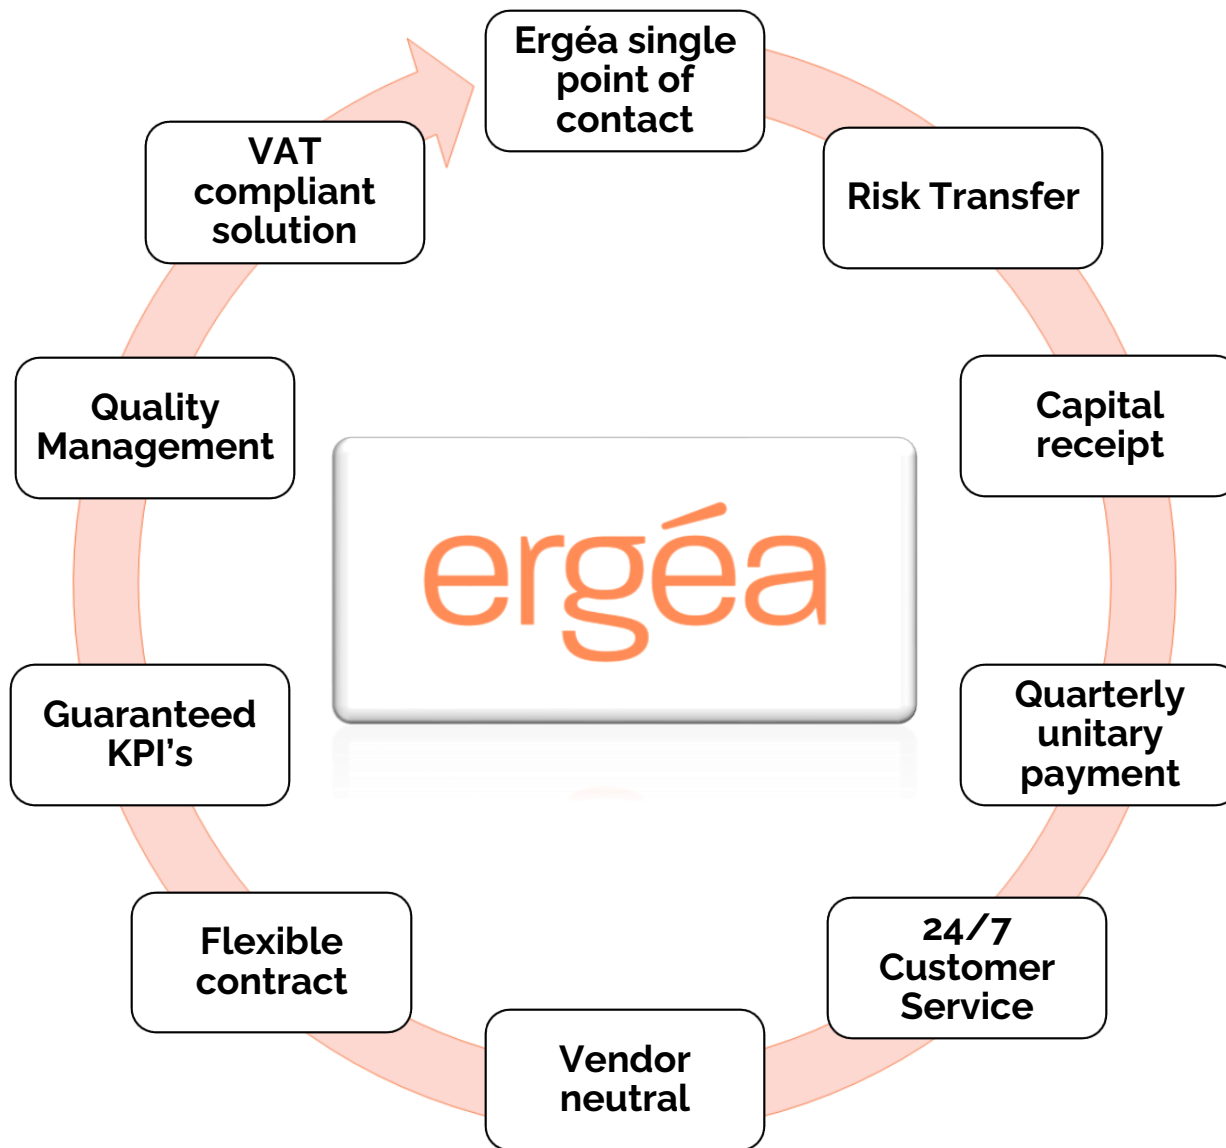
Ergéa single point of contact

Risk Transfer

Capital receipt

Quarterly unitary payment

24/7 Customer Service

Vendor neutral

Flexible contract

Guaranteed KPI’s

Quality Management

VAT compliant solution

ergéa